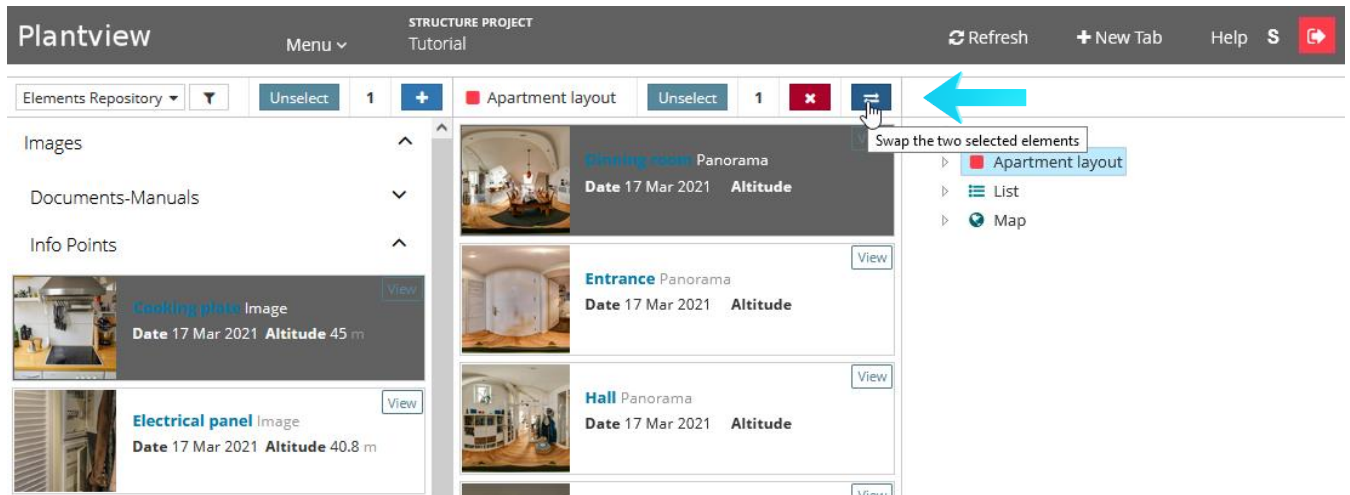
Plantview Menu STRUCTURE PROJECT Tutorial Refresh + New Tab Help S

Elements Repository Unselect 1 +

Images
Documents-Manuals
Info Points

Cooking plate Image
Date 17 Mar 2021 Altitude 45 m
View

Electrical panel Image
Date 17 Mar 2021 Altitude 40.8 m
View

Apartment layout Unselect 1

Swap the two selected elements

Dinning room Panorama
Date 17 Mar 2021 Altitude
View

Entrance Panorama
Date 17 Mar 2021 Altitude
View

Hall Panorama
Date 17 Mar 2021 Altitude
View

View

Apartment layout
List
Map